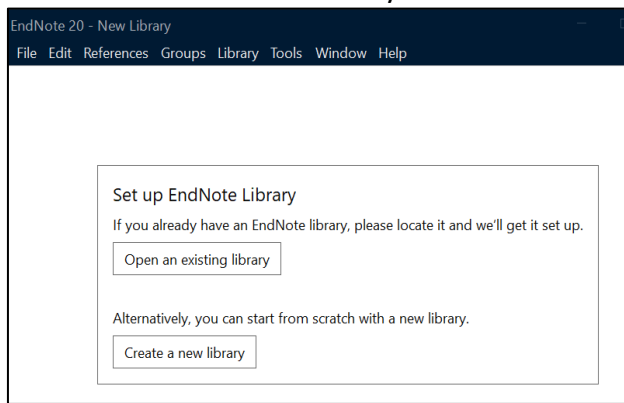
EndNote 20 - New Library

File Edit References Groups Library Tools Window Help

Set up EndNote Library

If you already have an EndNote library, please locate it and we'll get it set up.

Open an existing library

Alternatively, you can start from scratch with a new library.

Create a new library